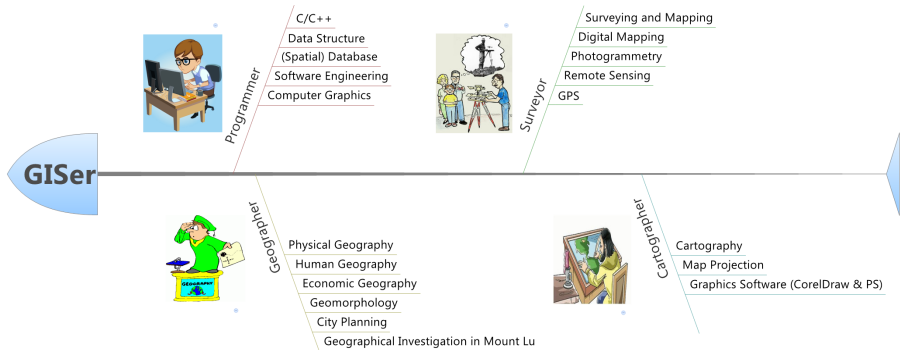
GISer

Programmer
C/C++
Data Structure
(Spatial) Database
Software Engineering
Computer Graphics

Surveyor
Surveying and Mapping
Digital Mapping
Photogrammetry
Remote Sensing
GPS

Geographer
GEOGRAPHER
Physical Geography
Human Geography
Economic Geography
Geomorphology
City Planning
Geographical Investigation in Mount Lu

Cartographer
Cartography
Map Projection
Graphics Software (CorelDraw & PS)